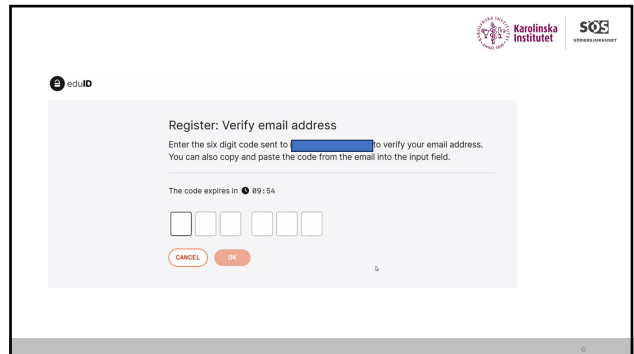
Karolinska Institutet

SÖS SÖDERSJUKHUSET

eduID

Register: Verify email address

Enter the six digit code sent to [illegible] to verify your email address. You can also copy and paste the code from the email into the input field.

The code expires in 09:54

CANCEL OK

8